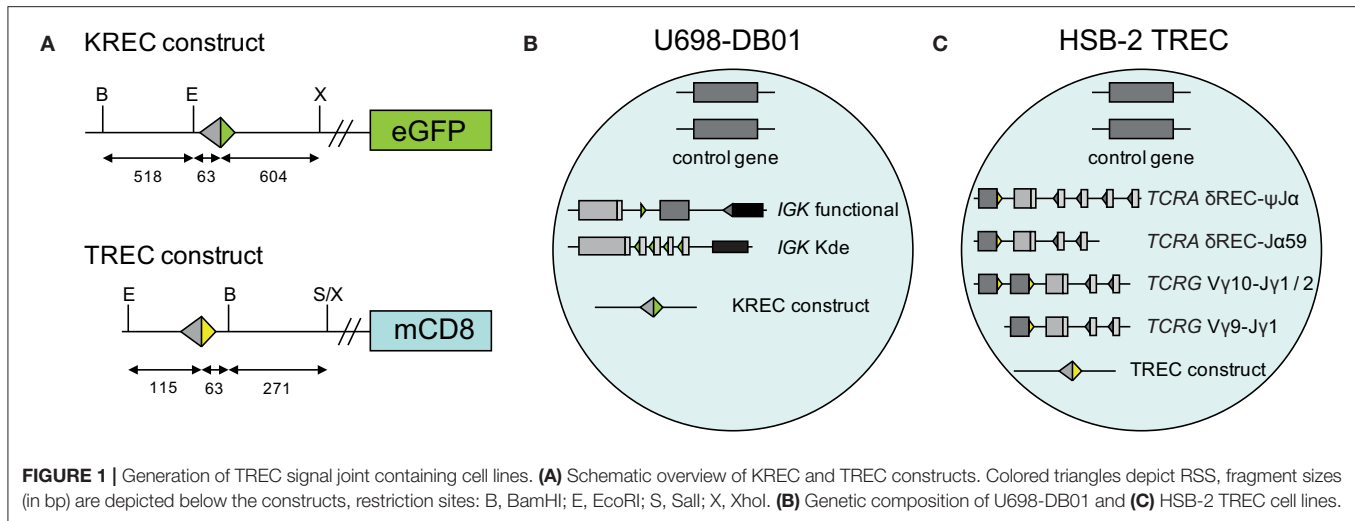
A KREC construct

B E X

eGFP

518 63 604

TREC construct

E B S/X

mCD8

115 63 271

B U698-DB01

control gene

*IGK* functional

*IGK* Kde

KREC construct

C HSB-2 TREC

control gene

*TCRA* δREC-ψJα

*TCRA* δREC-Jα59

*TCRG* Vγ10-Jγ1 / 2

*TCRG* Vγ9-Jγ1

TREC construct

**FIGURE 1 |** Generation of TREC signal joint containing cell lines. **(A)** Schematic overview of KREC and TREC constructs. Colored triangles depict RSS, fragment sizes (in bp) are depicted below the constructs, restriction sites: B, BamHI; E, EcoRI; S, SalI; X, XhoI. **(B)** Genetic composition of U698-DB01 and **(C)** HSB-2 TREC cell lines.